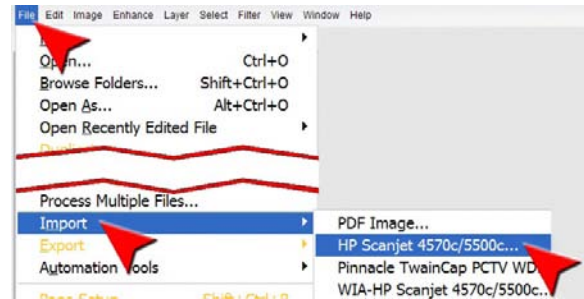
File Edit Image Enhance Layer Select Filter View Window Help

N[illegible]
Open... Ctrl+O
Browse Folders... Shift+Ctrl+O
Open As... Alt+Ctrl+O
Open Recently Edited File
Duplicate

Process Multiple Files...
Import
Export
Automation Tools
Page Setup... Shift+Ctrl+P

PDF Image...
HP Scanjet 4570c/5500c...
Pinnacle TwainCap PCTV WD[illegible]
WIA-HP Scanjet 4570c/5500c...